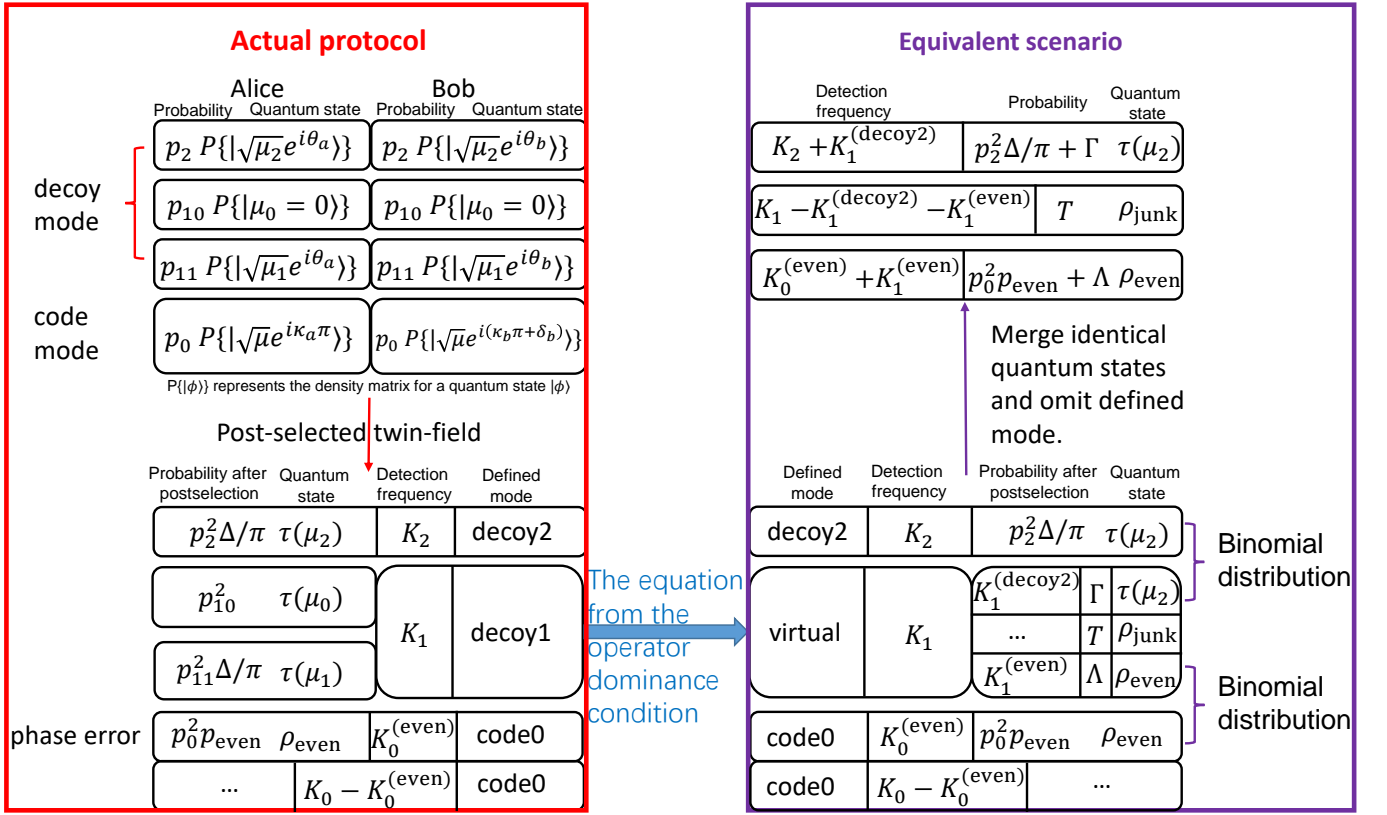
Actual protocol

Alice
Probability Quantum state

Bob
Probability Quantum state

decoy mode

code mode

$p_2$ $P\{|\sqrt{\mu_2}e^{i\theta_a}\rangle\}$ | $p_2$ $P\{|\sqrt{\mu_2}e^{i\theta_b}\rangle\}$

$p_{10}$ $P\{|\mu_0=0\rangle\}$ | $p_{10}$ $P\{|\mu_0=0\rangle\}$

$p_{11}$ $P\{|\sqrt{\mu_1}e^{i\theta_a}\rangle\}$ | $p_{11}$ $P\{|\sqrt{\mu_1}e^{i\theta_b}\rangle\}$

$p_0$ $P\{|\sqrt{\mu}e^{i\kappa_a\pi}\rangle\}$ | $p_0$ $P\{|\sqrt{\mu}e^{i(\kappa_b\pi+\delta_b)}\rangle\}$

P{|$\phi$⟩} represents the density matrix for a quantum state |$\phi$⟩

Post-selected twin-field

| Probability after postselection | Quantum state | Detection frequency | Defined mode |
|---|---|---|---|
| $p_2^2\Delta/\pi$ | $\tau(\mu_2)$ | $K_2$ | decoy2 |
| $p_{10}^2$ | $\tau(\mu_0)$ | $K_1$ | decoy1 |
| $p_{11}^2\Delta/\pi$ | $\tau(\mu_1)$ | | |
| $p_0^2p_{\text{even}}$ | $\rho_{\text{even}}$ | $K_0^{(\text{even})}$ | code0 |
| ... | | $K_0-K_0^{(\text{even})}$ | code0 |

phase error

The equation from the operator dominance condition

Equivalent scenario

| Detection frequency | Probability | Quantum state |
|---|---|---|
| $K_2+K_1^{(\text{decoy2})}$ | $p_2^2\Delta/\pi+\Gamma$ | $\tau(\mu_2)$ |
| $K_1-K_1^{(\text{decoy2})}-K_1^{(\text{even})}$ | $T$ | $\rho_{\text{junk}}$ |
| $K_0^{(\text{even})}+K_1^{(\text{even})}$ | $p_0^2p_{\text{even}}+\Lambda$ | $\rho_{\text{even}}$ |

Merge identical quantum states and omit defined mode.

| Defined mode | Detection frequency | Probability after postselection | Quantum state |
|---|---|---|---|
| decoy2 | $K_2$ | $p_2^2\Delta/\pi$ | $\tau(\mu_2)$ |
| virtual | $K_1$ | $K_1^{(\text{decoy2})}$ $\Gamma$ | $\tau(\mu_2)$ |
| | | ... $T$ | $\rho_{\text{junk}}$ |
| | | $K_1^{(\text{even})}$ $\Lambda$ | $\rho_{\text{even}}$ |
| code0 | $K_0^{(\text{even})}$ | $p_0^2p_{\text{even}}$ | $\rho_{\text{even}}$ |
| code0 | $K_0-K_0^{(\text{even})}$ | ... | |

Binomial distribution

Binomial distribution